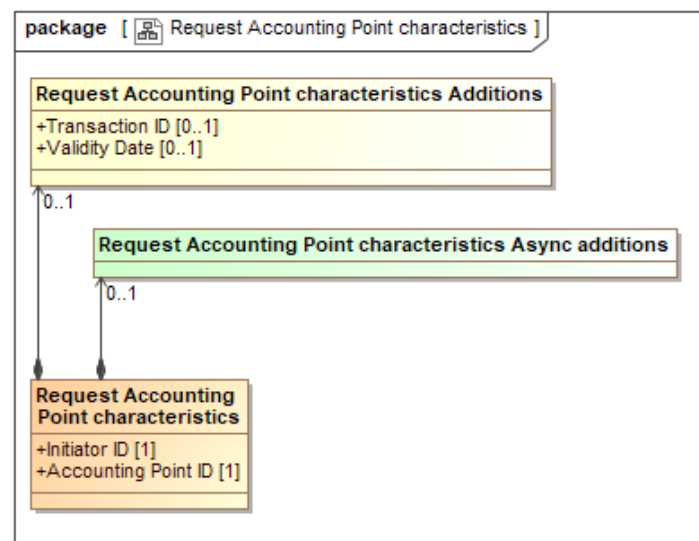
package [ Request Accounting Point characteristics ]

Request Accounting Point characteristics Additions
+Transaction ID [0..1]
+Validity Date [0..1]

0..1

Request Accounting Point characteristics Async additions

0..1

Request Accounting Point characteristics
+Initiator ID [1]
+Accounting Point ID [1]